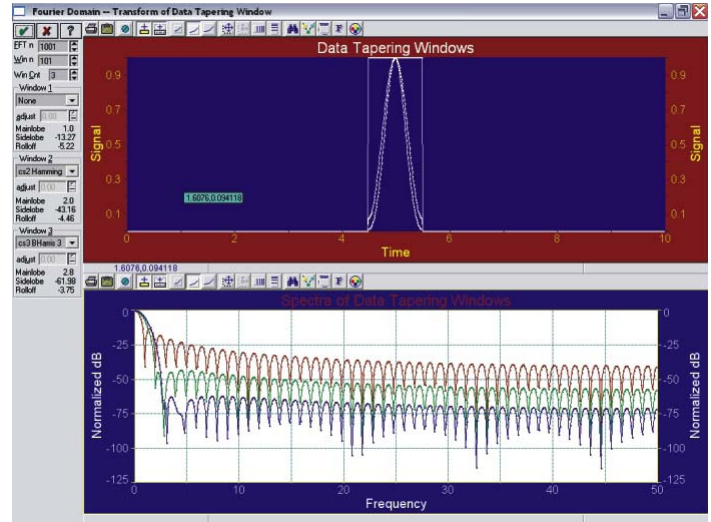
Fourier Domain -- Transform of Data Tapering Window

EFT n 1001
Win n 101
Win Cnt 3

Window 1
None
adjust 0.00
Mainlobe 1.0
Sidelobe -13.27
Rolloff -5.22

Window 2
cs2 Hamming
adjust 0.00
Mainlobe 2.0
Sidelobe -43.16
Rolloff -4.46

Window 3
cs3 BHarris 3
adjust 0.00
Mainlobe 2.8
Sidelobe -61.98
Rolloff -3.75

Data Tapering Windows
0.9
0.7
0.5
0.3
0.1
Signal
1.6076,0.094118
0 2 4 6 8 10
Time

1.6076,0.094118

Spectra of Data Tapering Windows
0
-25
-50
-75
-100
-125
Normalized dB
0 10 20 30 40 50
Frequency